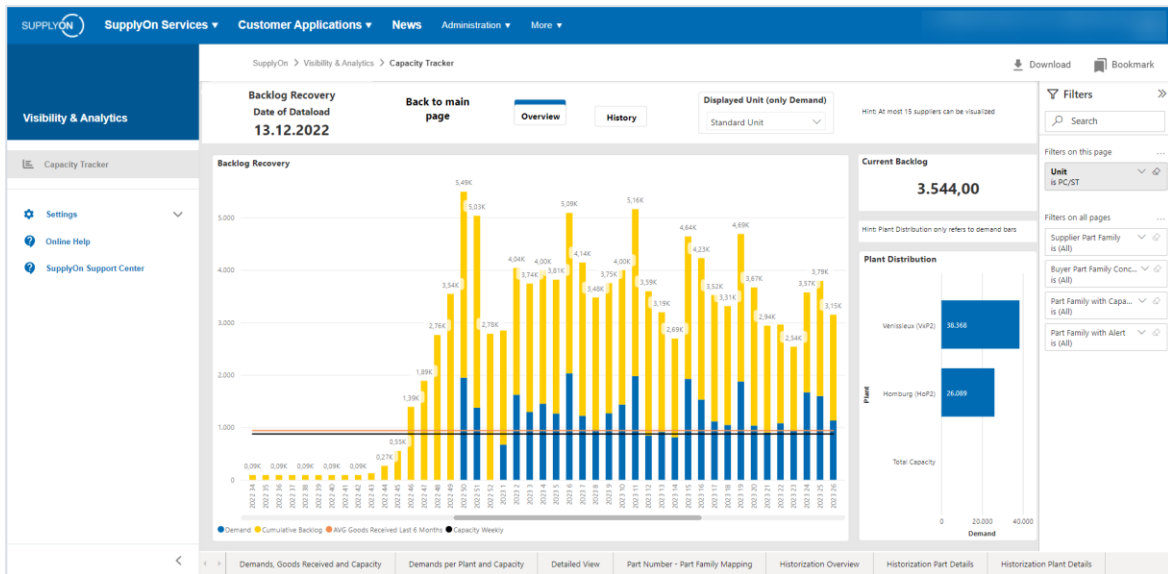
SUPPLYON SupplyOn Services ▾ Customer Applications ▾ News Administration ▾ More ▾

SupplyOn > Visibility & Analytics > Capacity Tracker

Download Bookmark

Visibility & Analytics

Capacity Tracker

Settings

Online Help

SupplyOn Support Center

Backlog Recovery
Date of Dataload
13.12.2022

Back to main page

Overview

History

Displayed Unit (only Demand)
Standard Unit

Hint: At most 15 suppliers can be visualized

Filters

Search

Filters on this page

Unit
is PC/ST

Filters on all pages

Supplier Part Family
is (All)

Buyer Part Family Conc...
is (All)

Part Family with Capa...
is (All)

Part Family with Alert
is (All)

Backlog Recovery

5.000
4.000
3.000
2.000
1.000
0

0,09K 0,09K 0,09K 0,09K 0,09K 0,09K 0,09K 0,27K 0,55K 1,39K 1,89K 2,76K 3,54K 5,49K 5,03K 2,78K 4,04K 3,74K 4,00K 3,81K 5,09K 4,14K 3,48K 3,75K 4,00K 5,16K 3,59K 3,19K 2,69K 4,64K 4,23K 3,52K 3,31K 4,69K 3,67K 2,94K 2,54K 3,57K 3,79K 3,15K

2022 34 2022 35 2022 36 2022 37 2022 38 2022 39 2022 40 2022 41 2022 42 2022 43 2022 44 2022 45 2022 46 2022 47 2022 48 2022 49 2022 50 2022 51 2022 52 2023 1 2023 2 2023 3 2023 4 2023 5 2023 6 2023 7 2023 8 2023 9 2023 10 2023 11 2023 12 2023 13 2023 14 2023 15 2023 16 2023 17 2023 18 2023 19 2023 20 2023 21 2023 22 2023 23 2023 24 2023 25 2023 26

Demand Cumulative Backlog AVG Goods Received Last 6 Months Capacity Weekly

Current Backlog
3.544,00

Hint: Plant Distribution only refers to demand bars

Plant Distribution

Plant

Venissieux (VxP2) 38.368
Homburg (HoP2) 26.089
Total Capacity

0 20.000 40.000
Demand

Demands, Goods Received and Capacity | Demands per Plant and Capacity | Detailed View | Part Number - Part Family Mapping | Historization Overview | Historization Part Details | Historization Plant Details